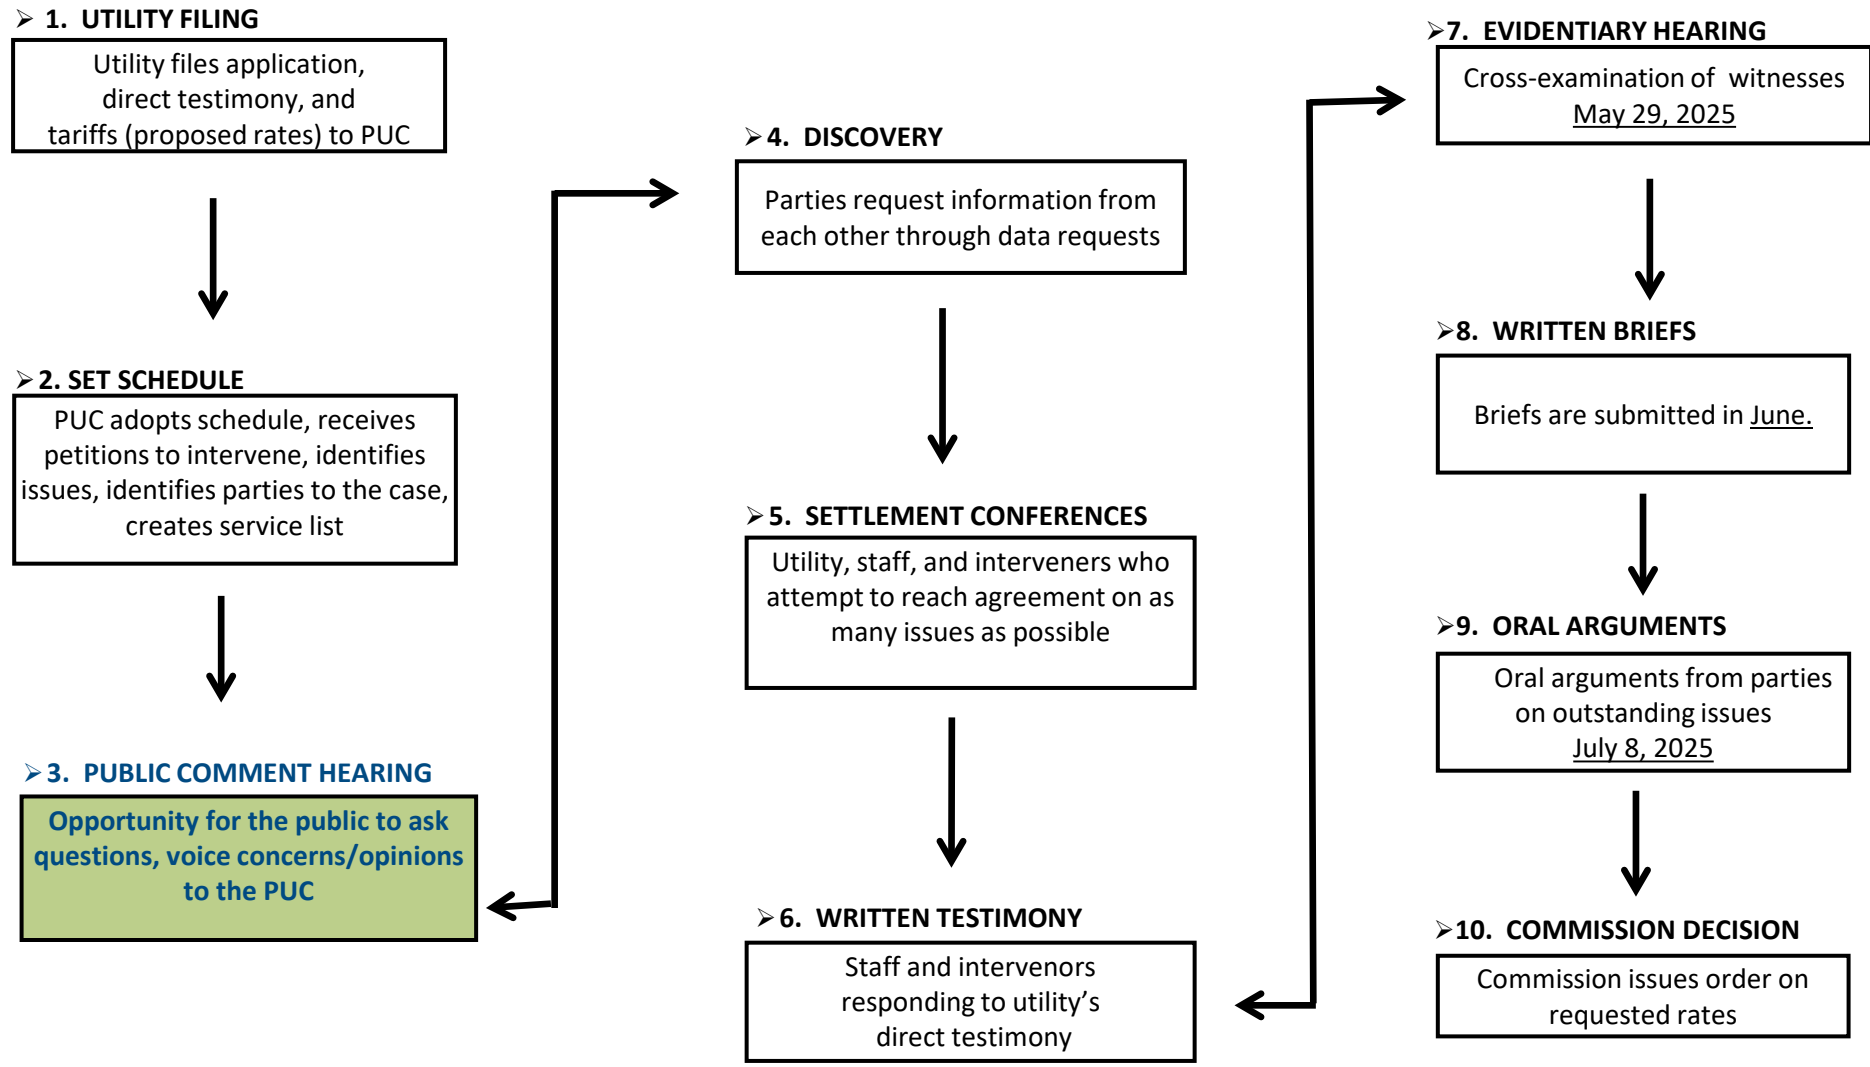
➢ 1. UTILITY FILING

Utility files application, direct testimony, and tariffs (proposed rates) to PUC

➢ 2. SET SCHEDULE

PUC adopts schedule, receives petitions to intervene, identifies issues, identifies parties to the case, creates service list

➢ 3. PUBLIC COMMENT HEARING

Opportunity for the public to ask questions, voice concerns/opinions to the PUC

➢ 4. DISCOVERY

Parties request information from each other through data requests

➢ 5. SETTLEMENT CONFERENCES

Utility, staff, and interveners who attempt to reach agreement on as many issues as possible

➢ 6. WRITTEN TESTIMONY

Staff and intervenors responding to utility's direct testimony

➢ 7. EVIDENTIARY HEARING

Cross-examination of witnesses May 29, 2025

➢ 8. WRITTEN BRIEFS

Briefs are submitted in June.

➢ 9. ORAL ARGUMENTS

Oral arguments from parties on outstanding issues July 8, 2025

➢ 10. COMMISSION DECISION

Commission issues order on requested rates